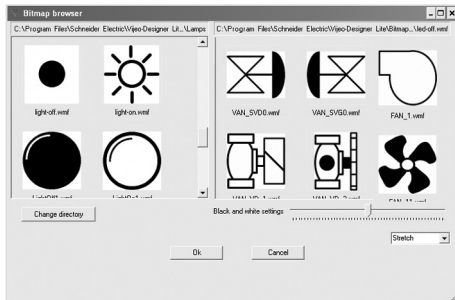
Bitmap browser

C:\Program Files\Schneider Electric\Vijeo-Designer Lit...\Lamps

light-off.wmf

light-on.wmf

LightOff1.wmf

LightOn1.wmf

C:\Program Files\Schneider Electric\Vijeo-Designer Lite\Bitmap...\led-off.wmf

VAN_SVD0.wmf

VAN_SVG0.wmf

FAN_1.wmf

VAN_VD_1.wmf

VAN_VD_2.wmf

FAN_11.wmf

Change directory

Black and white settings

Stretch

Ok

Cancel